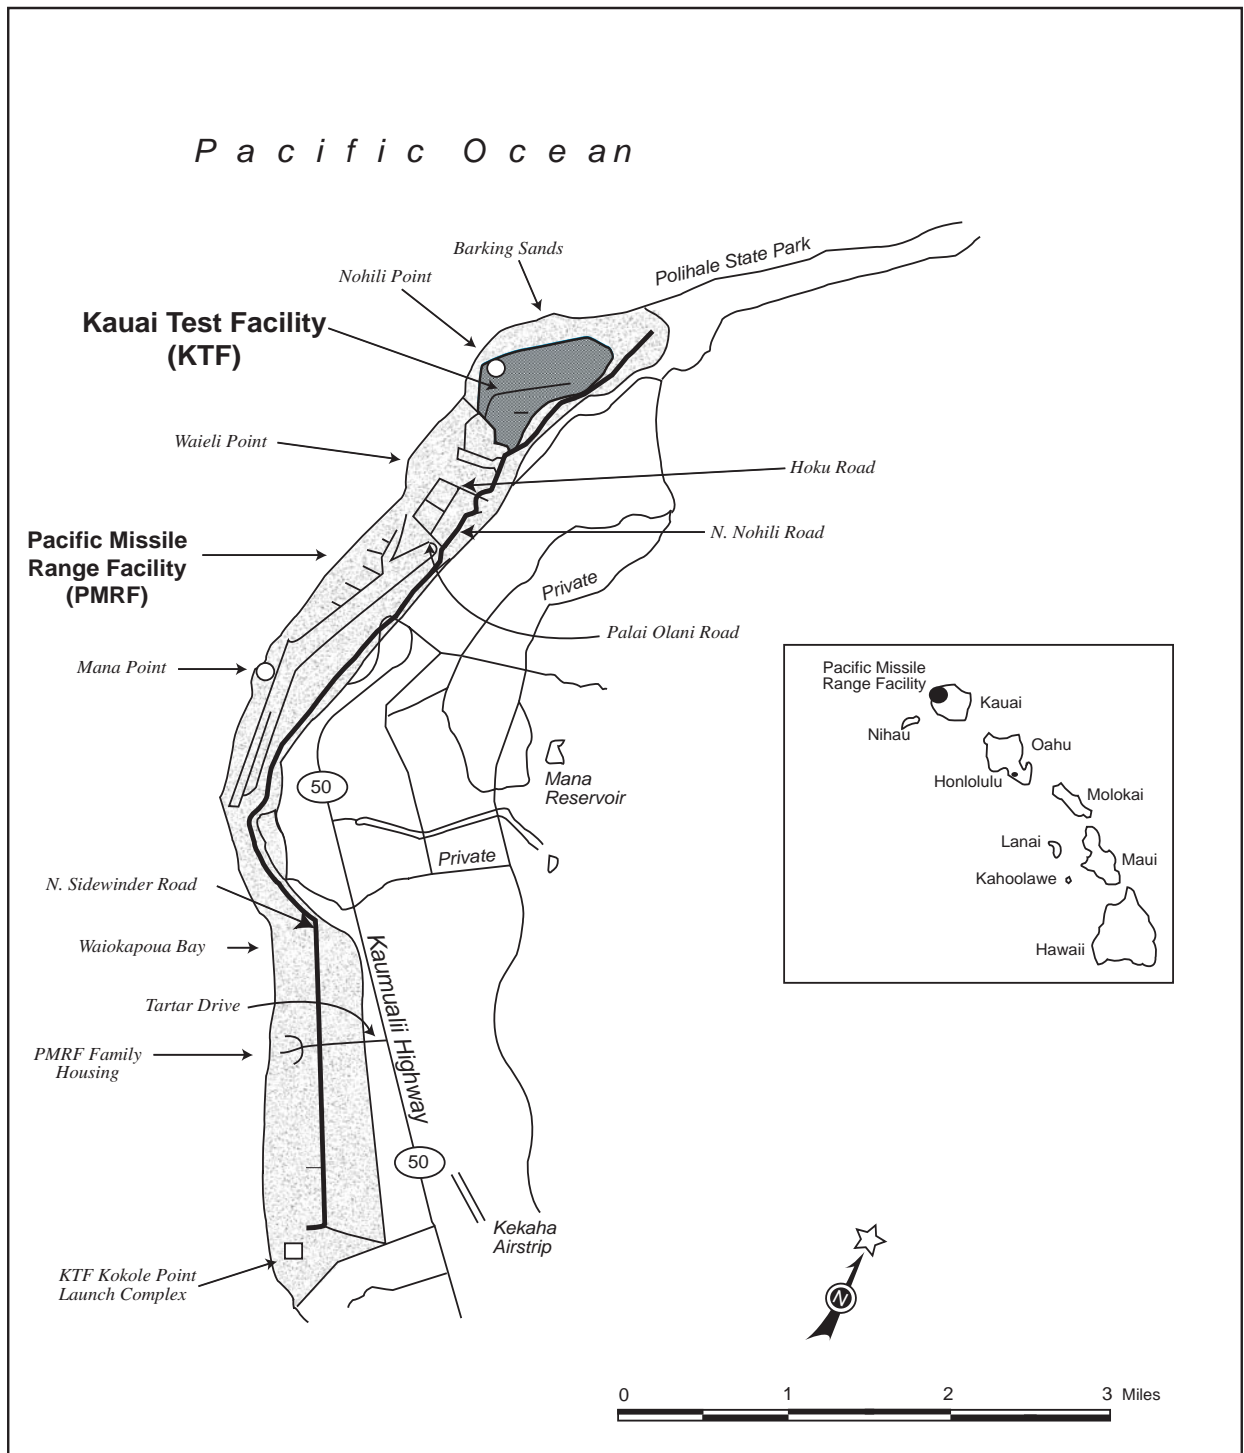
Pacific Ocean

Barking Sands

Polihale State Park

Nohili Point

Kauai Test Facility (KTF)

Waieli Point

Hoku Road

N. Nohili Road

Pacific Missile Range Facility (PMRF)

Private

Palai Olani Road

Mana Point

Mana Reservoir

50

Private

N. Sidewinder Road

Waiokapoua Bay

Tartar Drive

PMRF Family Housing

Kaumualii Highway

50

Kekaha Airstrip

KTF Kokole Point Launch Complex

Pacific Missile Range Facility

Kauai

Nihau

Oahu

Honlolulu

Molokai

Lanai

Maui

Kahoolawe

Hawaii

N

0 1 2 3 Miles